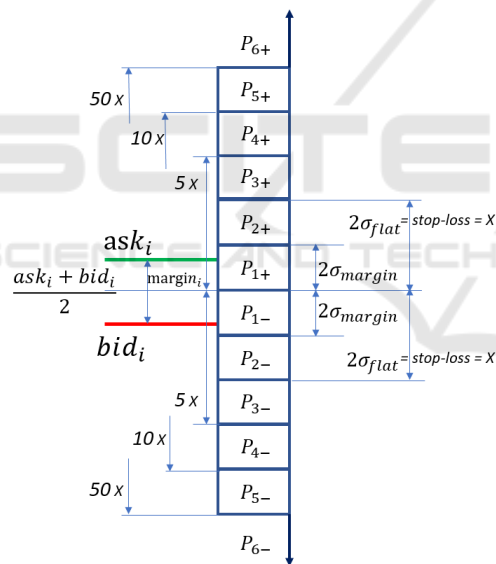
$P_{6+}$

50 x

$P_{5+}$

10 x

$P_{4+}$

5 x

$P_{3+}$

$P_{2+}$

$2\sigma_{flat}$ = stop-loss = X

$ask_i$

$P_{1+}$

$2\sigma_{margin}$

$\text{margin}_i$

$\frac{ask_i + bid_i}{2}$

$P_{1-}$

$2\sigma_{margin}$

$bid_i$

$P_{2-}$

$2\sigma_{flat}$ = stop-loss = X

5 x

$P_{3-}$

10 x

$P_{4-}$

50 x

$P_{5-}$

$P_{6-}$